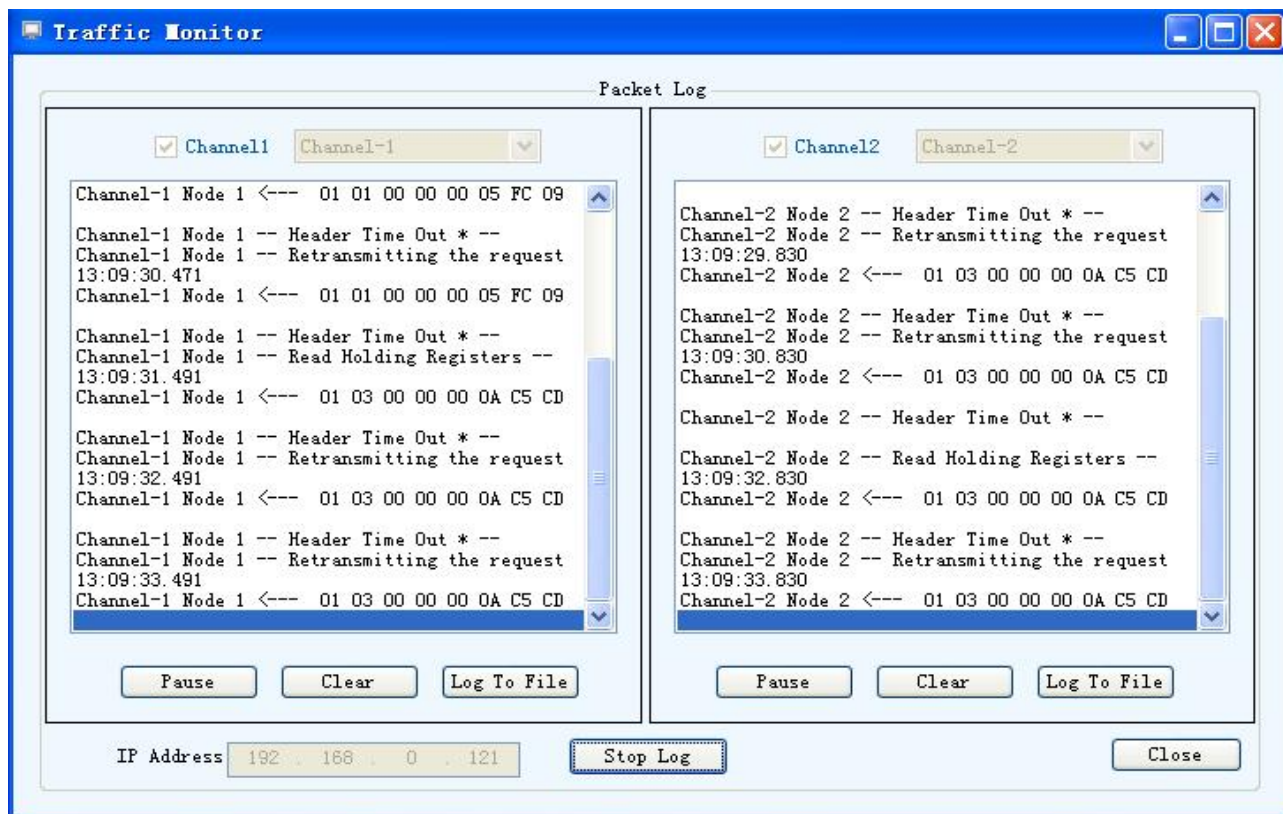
Traffic Monitor

Packet Log

Channel1 Channel-1

Channel-1 Node 1 <--- 01 01 00 00 00 05 FC 09

Channel-1 Node 1 -- Header Time Out * --
Channel-1 Node 1 -- Retransmitting the request
13:09:30.471
Channel-1 Node 1 <--- 01 01 00 00 00 05 FC 09

Channel-1 Node 1 -- Header Time Out * --
Channel-1 Node 1 -- Read Holding Registers --
13:09:31.491
Channel-1 Node 1 <--- 01 03 00 00 00 0A C5 CD

Channel-1 Node 1 -- Header Time Out * --
Channel-1 Node 1 -- Retransmitting the request
13:09:32.491
Channel-1 Node 1 <--- 01 03 00 00 00 0A C5 CD

Channel-1 Node 1 -- Header Time Out * --
Channel-1 Node 1 -- Retransmitting the request
13:09:33.491
Channel-1 Node 1 <--- 01 03 00 00 00 0A C5 CD

Pause Clear Log To File

Channel2 Channel-2

Channel-2 Node 2 -- Header Time Out * --
Channel-2 Node 2 -- Retransmitting the request
13:09:29.830
Channel-2 Node 2 <--- 01 03 00 00 00 0A C5 CD

Channel-2 Node 2 -- Header Time Out * --
Channel-2 Node 2 -- Retransmitting the request
13:09:30.830
Channel-2 Node 2 <--- 01 03 00 00 00 0A C5 CD

Channel-2 Node 2 -- Header Time Out * --

Channel-2 Node 2 -- Read Holding Registers --
13:09:32.830
Channel-2 Node 2 <--- 01 03 00 00 00 0A C5 CD

Channel-2 Node 2 -- Header Time Out * --
Channel-2 Node 2 -- Retransmitting the request
13:09:33.830
Channel-2 Node 2 <--- 01 03 00 00 00 0A C5 CD

Pause Clear Log To File

IP Address 192 . 168 . 0 . 121 Stop Log Close